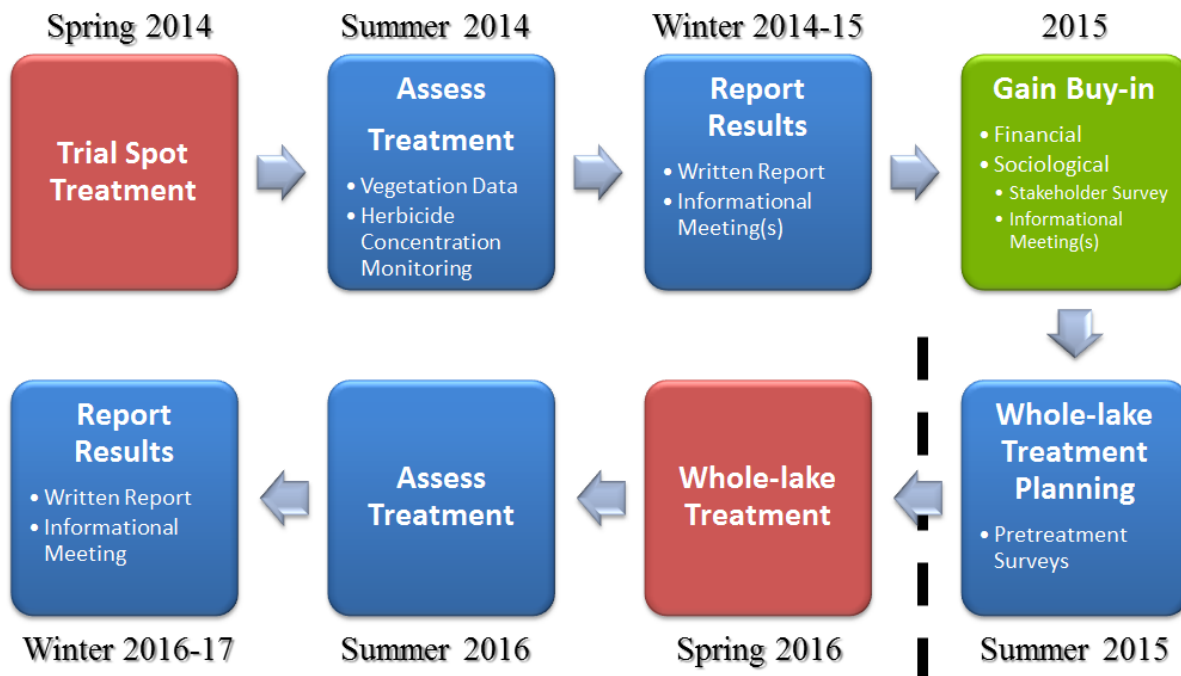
Spring 2014

Trial Spot Treatment

Summer 2014

Assess Treatment

• Vegetation Data
• Herbicide Concentration Monitoring

Winter 2014-15

Report Results

• Written Report
• Informational Meeting(s)

2015

Gain Buy-in

• Financial
• Sociological
• Stakeholder Survey
• Informational Meeting(s)

Whole-lake Treatment Planning

• Pretreatment Surveys

Summer 2015

Whole-lake Treatment

Spring 2016

Assess Treatment

Summer 2016

Report Results

• Written Report
• Informational Meeting

Winter 2016-17